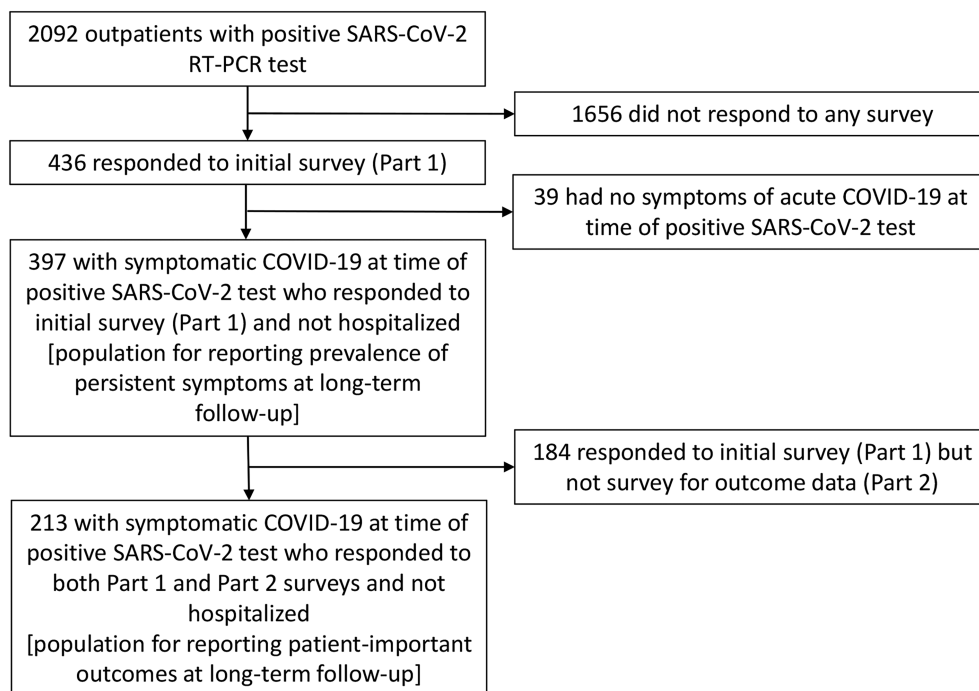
2092 outpatients with positive SARS-CoV-2 RT-PCR test

1656 did not respond to any survey

436 responded to initial survey (Part 1)

39 had no symptoms of acute COVID-19 at time of positive SARS-CoV-2 test

397 with symptomatic COVID-19 at time of positive SARS-CoV-2 test who responded to initial survey (Part 1) and not hospitalized [population for reporting prevalence of persistent symptoms at long-term follow-up]

184 responded to initial survey (Part 1) but not survey for outcome data (Part 2)

213 with symptomatic COVID-19 at time of positive SARS-CoV-2 test who responded to both Part 1 and Part 2 surveys and not hospitalized [population for reporting patient-important outcomes at long-term follow-up]